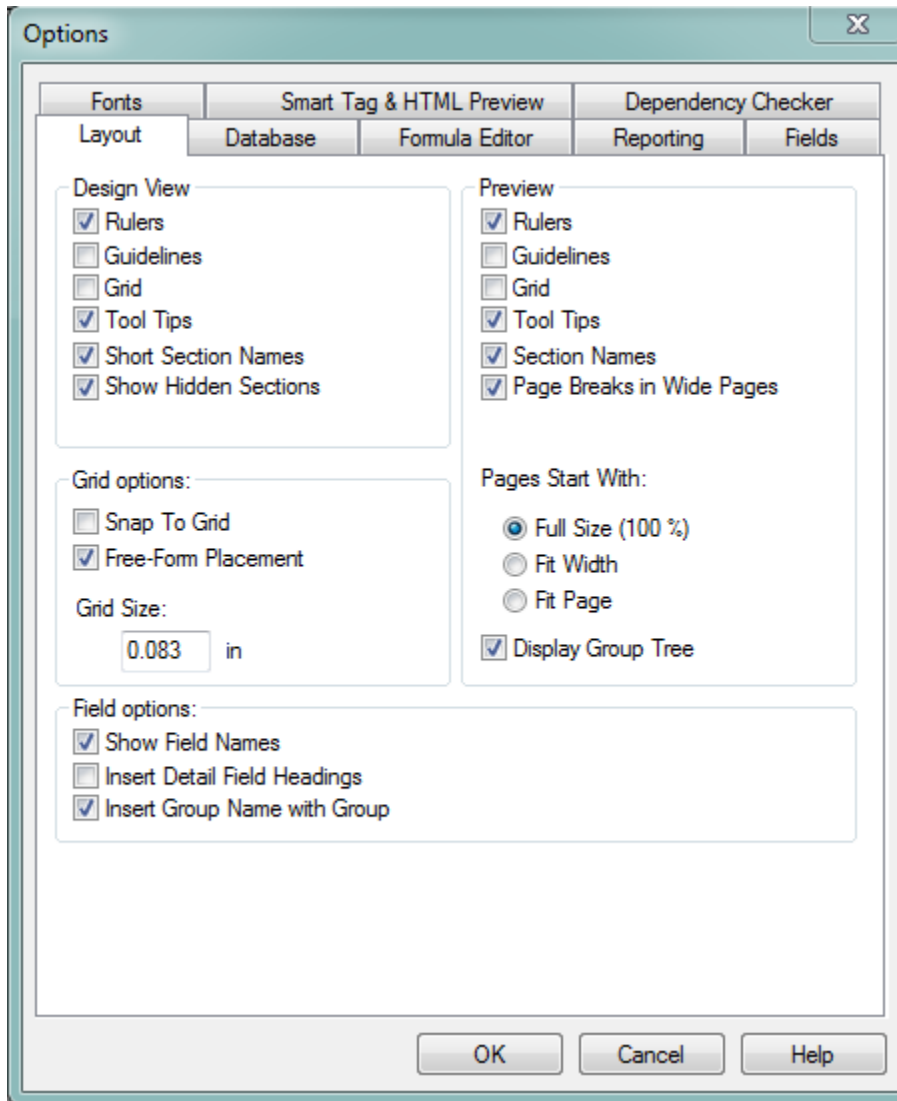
Options

Fonts
Smart Tag & HTML Preview
Dependency Checker
Layout
Database
Formula Editor
Reporting
Fields

Design View
Rulers
Guidelines
Grid
Tool Tips
Short Section Names
Show Hidden Sections

Preview
Rulers
Guidelines
Grid
Tool Tips
Section Names
Page Breaks in Wide Pages

Grid options:
Snap To Grid
Free-Form Placement
Grid Size:
0.083 in

Pages Start With:
Full Size (100 %)
Fit Width
Fit Page
Display Group Tree

Field options:
Show Field Names
Insert Detail Field Headings
Insert Group Name with Group

OK
Cancel
Help